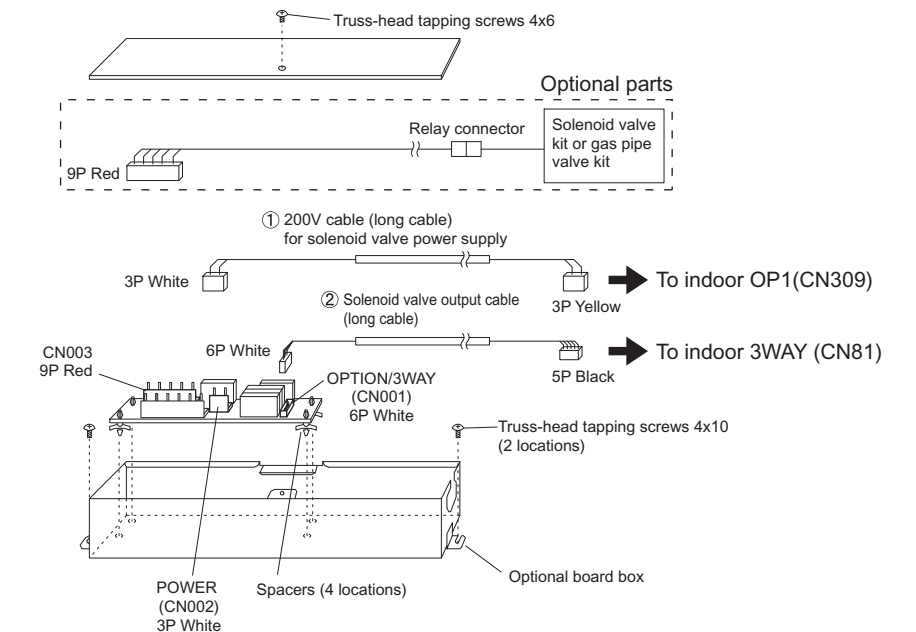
Truss-head tapping screws 4x6

Optional parts

Relay connector

Solenoid valve kit or gas pipe valve kit

9P Red

① 200V cable (long cable) for solenoid valve power supply

3P White

3P Yellow

To indoor OP1(CN309)

② Solenoid valve output cable (long cable)

6P White

5P Black

To indoor 3WAY (CN81)

CN003
9P Red

OPTION/3WAY
(CN001)
6P White

Truss-head tapping screws 4x10
(2 locations)

POWER
(CN002)
3P White

Spacers (4 locations)

Optional board box